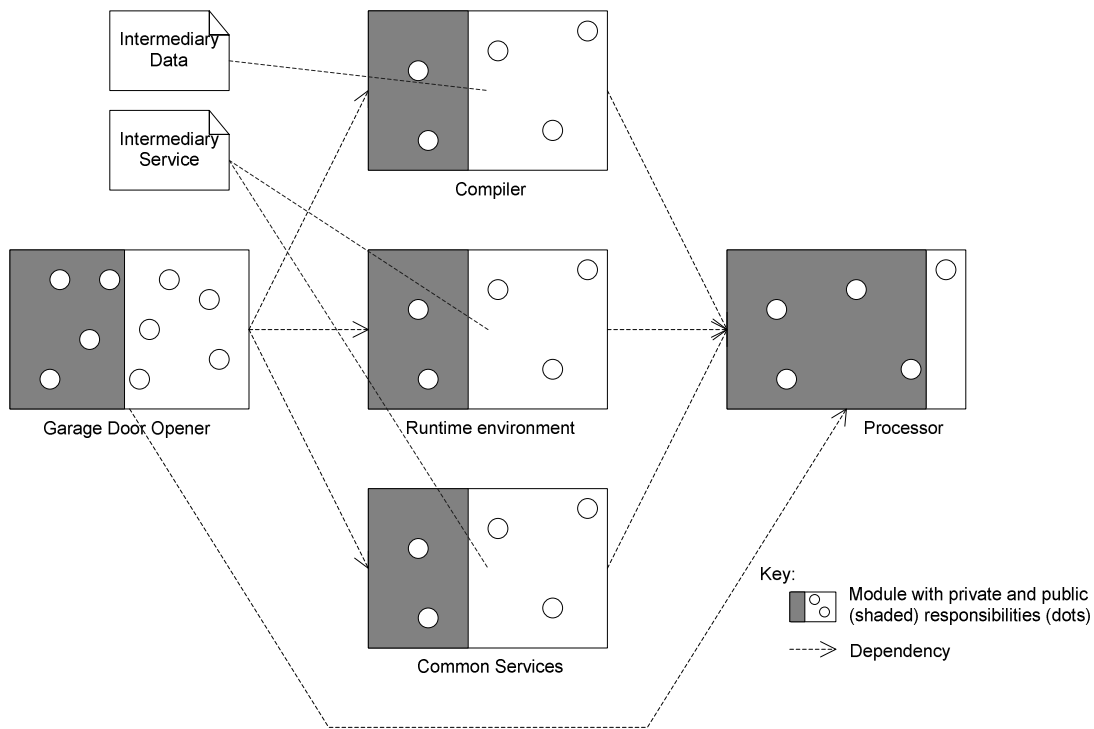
Intermediary Data

Intermediary Service

Compiler

Garage Door Opener

Runtime environment

Processor

Common Services

Key:

Module with private and public (shaded) responsibilities (dots)

Dependency